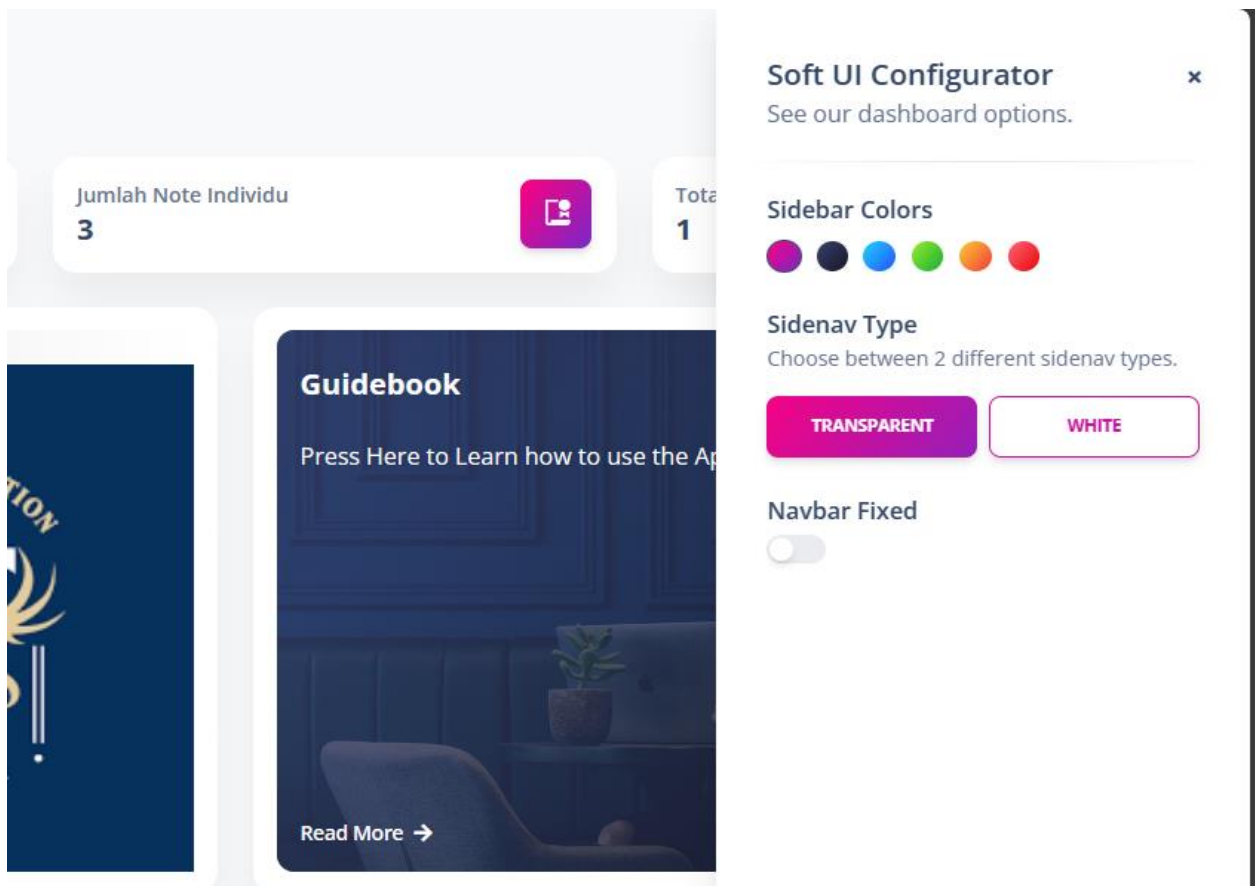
Jumlah Note Individu
3

Tota
1

TION

Guidebook

Press Here to Learn how to use the Ap

Read More →

Soft UI Configurator ×
See our dashboard options.

Sidebar Colors

Sidenav Type
Choose between 2 different sidenav types.

TRANSPARENT
WHITE

Navbar Fixed